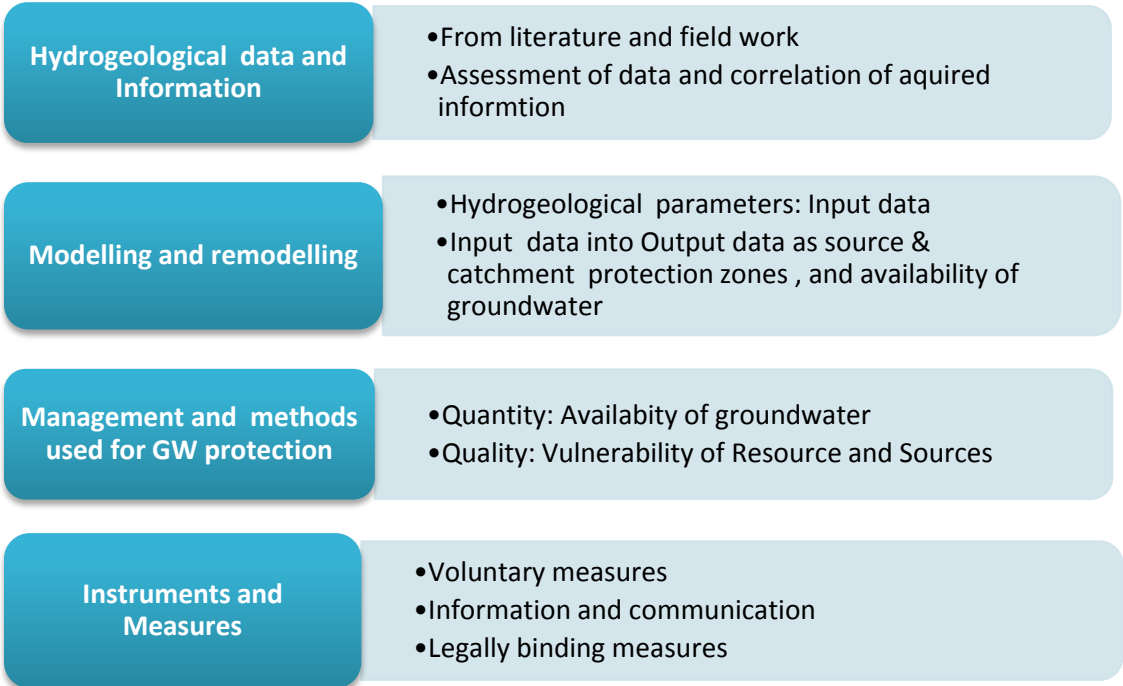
Hydrogeological data and Information

•From literature and field work
•Assessment of data and correlation of aquired informtion

Modelling and remodelling

•Hydrogeological parameters: Input data
•Input data into Output data as source & catchment protection zones , and availability of groundwater

Management and methods used for GW protection

•Quantity: Availabity of groundwater
•Quality: Vulnerability of Resource and Sources

Instruments and Measures

•Voluntary measures
•Information and communication
•Legally binding measures